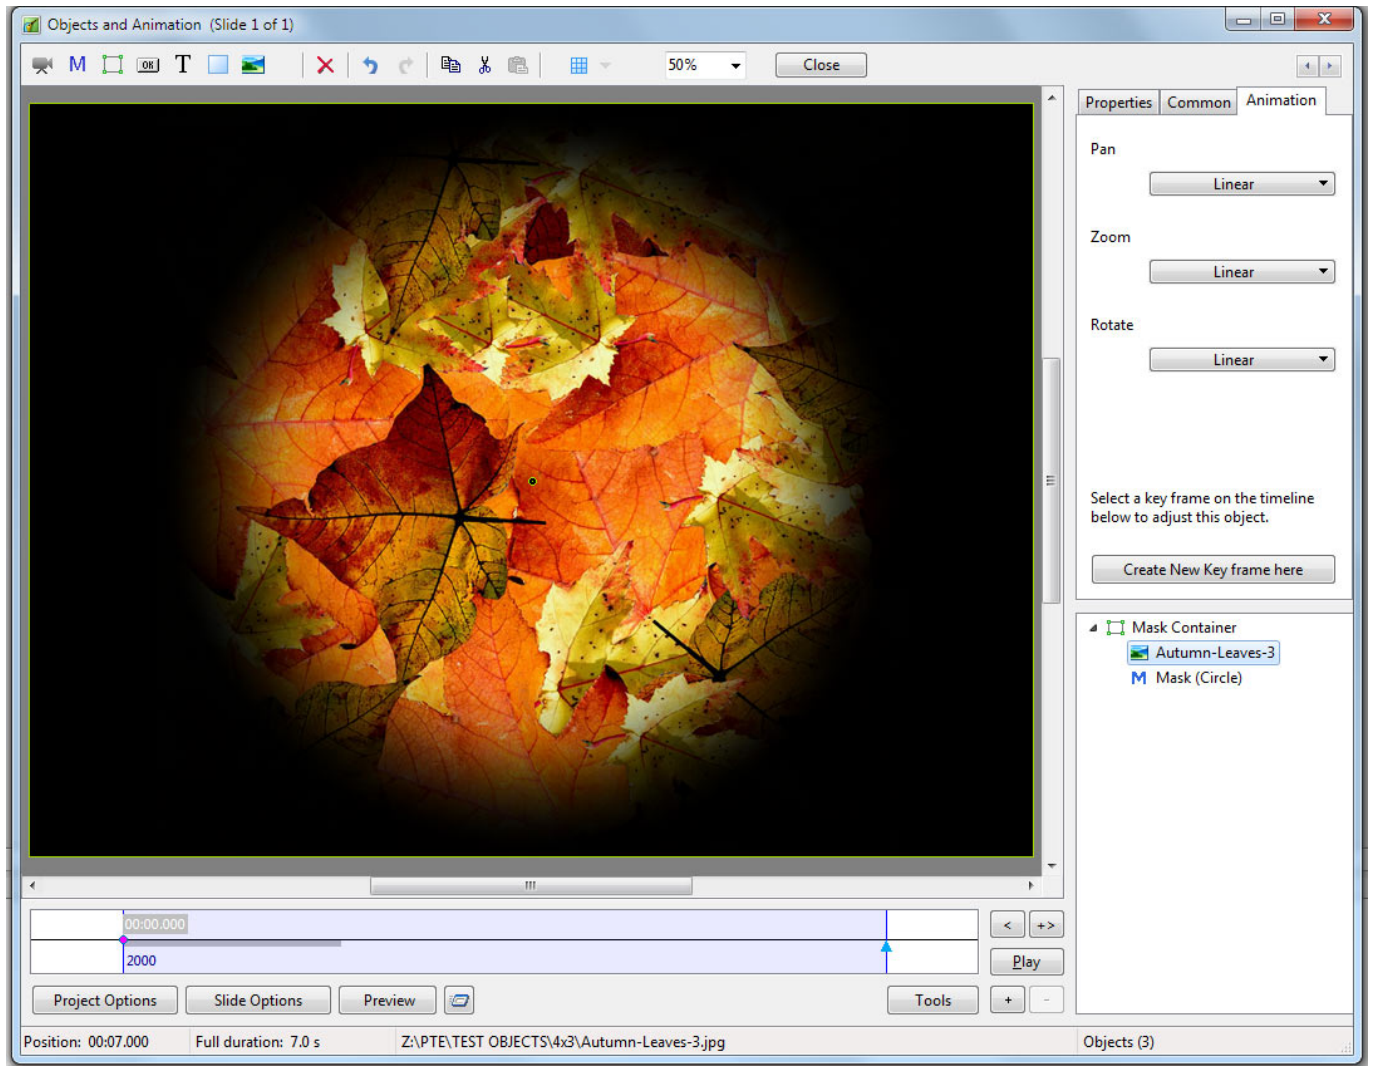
Objects and Animation (Slide 1 of 1)

M T 50% Close

Properties Common Animation

Pan

Linear

Zoom

Linear

Rotate

Linear

Select a key frame on the timeline below to adjust this object.

Create New Key frame here

Mask Container
Autumn-Leaves-3
M Mask (Circle)

00:00.000
2000

< +>
Play

Project Options Slide Options Preview Tools + -

Position: 00:07.000 Full duration: 7.0 s Z:\PTE\TEST OBJECTS\4x3\Autumn-Leaves-3.jpg Objects (3)